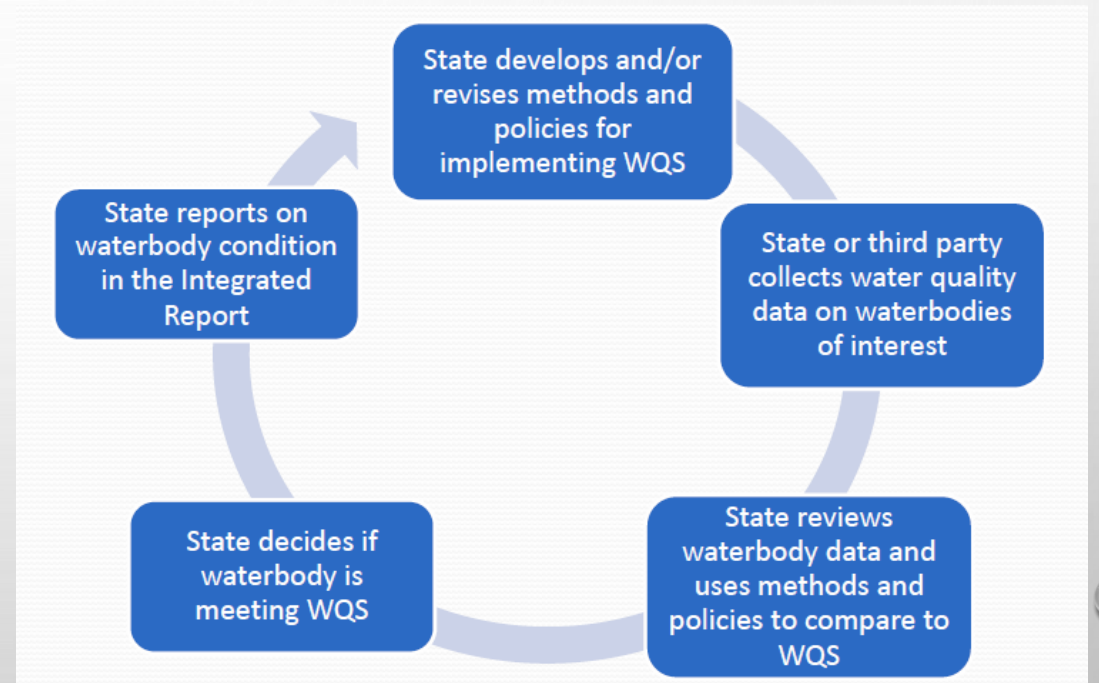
State develops and/or revises methods and policies for implementing WQS

State or third party collects water quality data on waterbodies of interest

State reviews waterbody data and uses methods and policies to compare to WQS

State decides if waterbody is meeting WQS

State reports on waterbody condition in the Integrated Report